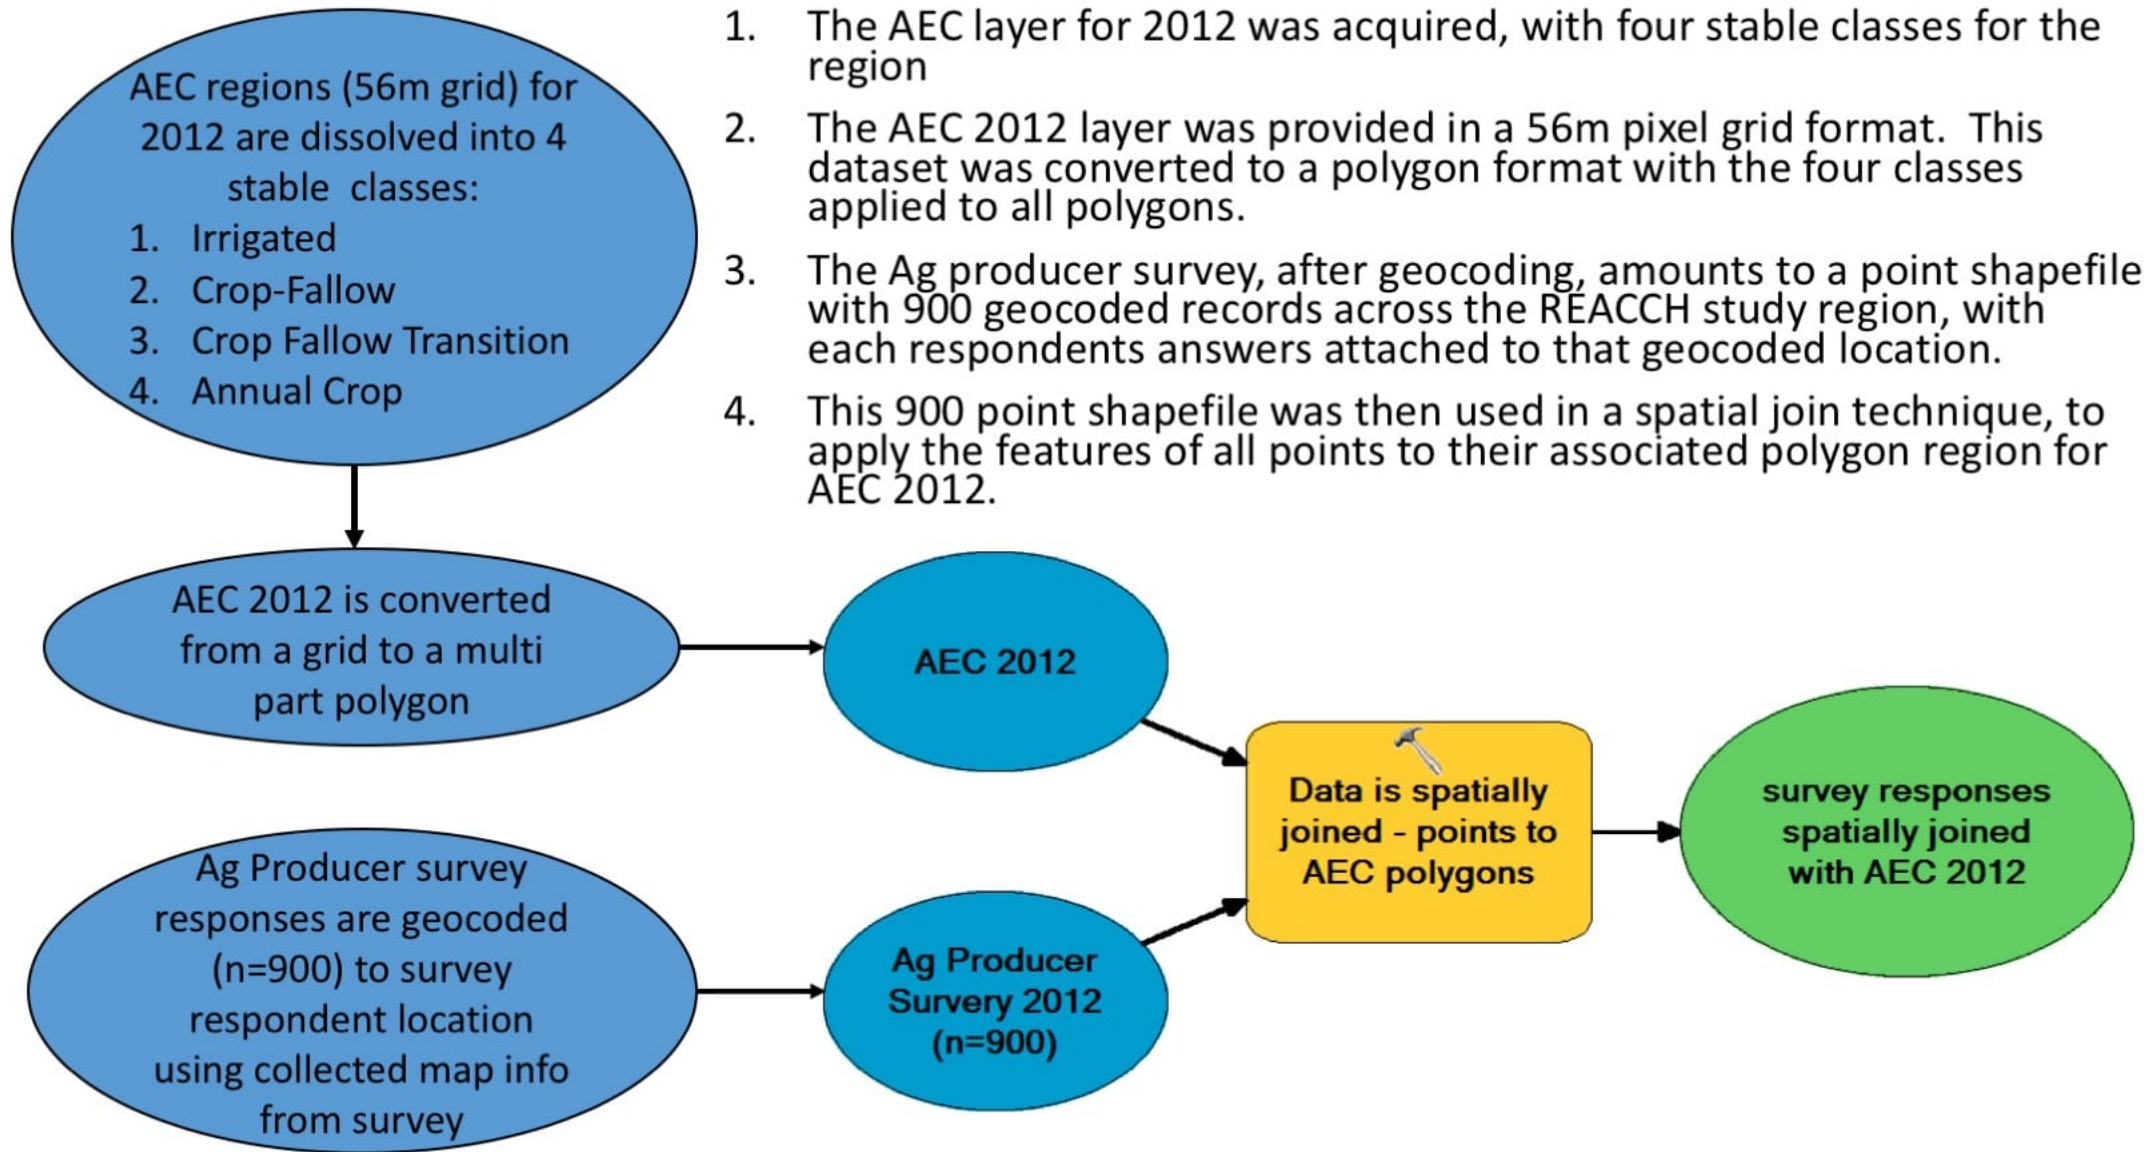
AEC regions (56m grid) for 2012 are dissolved into 4 stable classes:
1. Irrigated
2. Crop-Fallow
3. Crop Fallow Transition
4. Annual Crop

1. The AEC layer for 2012 was acquired, with four stable classes for the region
2. The AEC 2012 layer was provided in a 56m pixel grid format. This dataset was converted to a polygon format with the four classes applied to all polygons.
3. The Ag producer survey, after geocoding, amounts to a point shapefile with 900 geocoded records across the REACCH study region, with each respondents answers attached to that geocoded location.
4. This 900 point shapefile was then used in a spatial join technique, to apply the features of all points to their associated polygon region for AEC 2012.

AEC 2012 is converted from a grid to a multi part polygon

AEC 2012

Data is spatially joined - points to AEC polygons

survey responses spatially joined with AEC 2012

Ag Producer survey responses are geocoded (n=900) to survey respondent location using collected map info from survey

Ag Producer Survery 2012 (n=900)